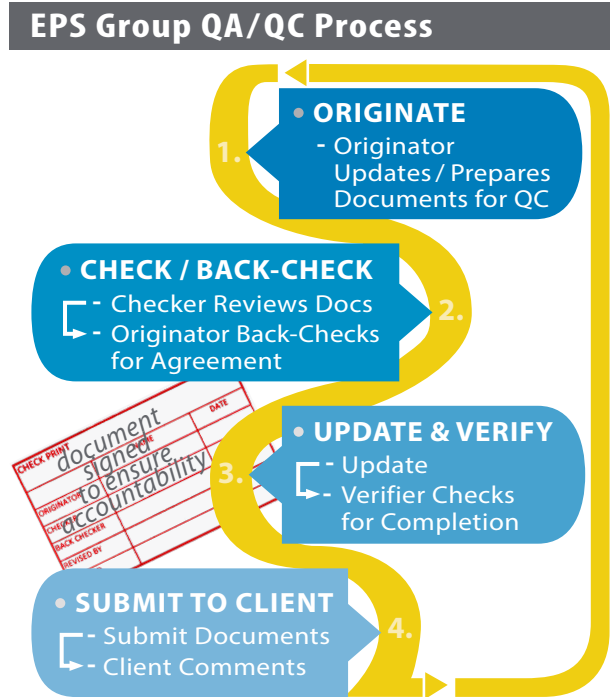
EPS Group QA/QC Process

1.

ORIGINATE

- Originator Updates / Prepares Documents for QC

CHECK / BACK-CHECK

- Checker Reviews Docs
- Originator Back-Checks for Agreement

2.

CHECK PRINT

DATE

ORIGINATOR

CHECKER

BACK CHECKER

REVISED BY

document signed to ensure accountability

3.

UPDATE & VERIFY

- Update
- Verifier Checks for Completion

SUBMIT TO CLIENT

- Submit Documents
- Client Comments

4.